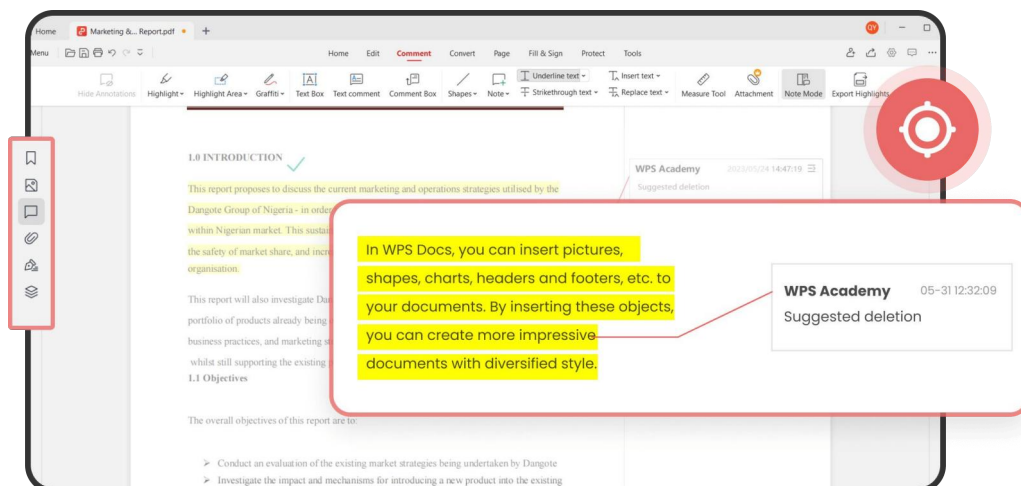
Home Marketing &... Report.pdf +

QY

Menu

Home Edit Comment Convert Page Fill & Sign Protect Tools

Hide Annotations Highlight Highlight Area Graffiti Text Box Text comment Comment Box Shapes Note Underline text Strikethrough text Insert text Replace text Measure Tool Attachment Note Mode Export Highlights

1.0 INTRODUCTION

This report proposes to discuss the current marketing and operations strategies utilised by the Dangote Group of Nigeria - in order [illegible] within Nigerian market. This susta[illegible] the safety of market share, and incre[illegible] organisation.

This report will also investigate Da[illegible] portfolio of products already being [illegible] business practices, and marketing s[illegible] whilst still supporting the existing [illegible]

1.1 Objectives

The overall objectives of this report are to:

➢ Conduct an evaluation of the existing market strategies being undertaken by Dangote
➢ Investigate the impact and mechanisms for introducing a new product into the existing

WPS Academy 2023/05/24 14:47:19
Suggested deletion

In WPS Docs, you can insert pictures, shapes, charts, headers and footers, etc. to your documents. By inserting these objects, you can create more impressive documents with diversified style.

WPS Academy 05-31 12:32:09
Suggested deletion